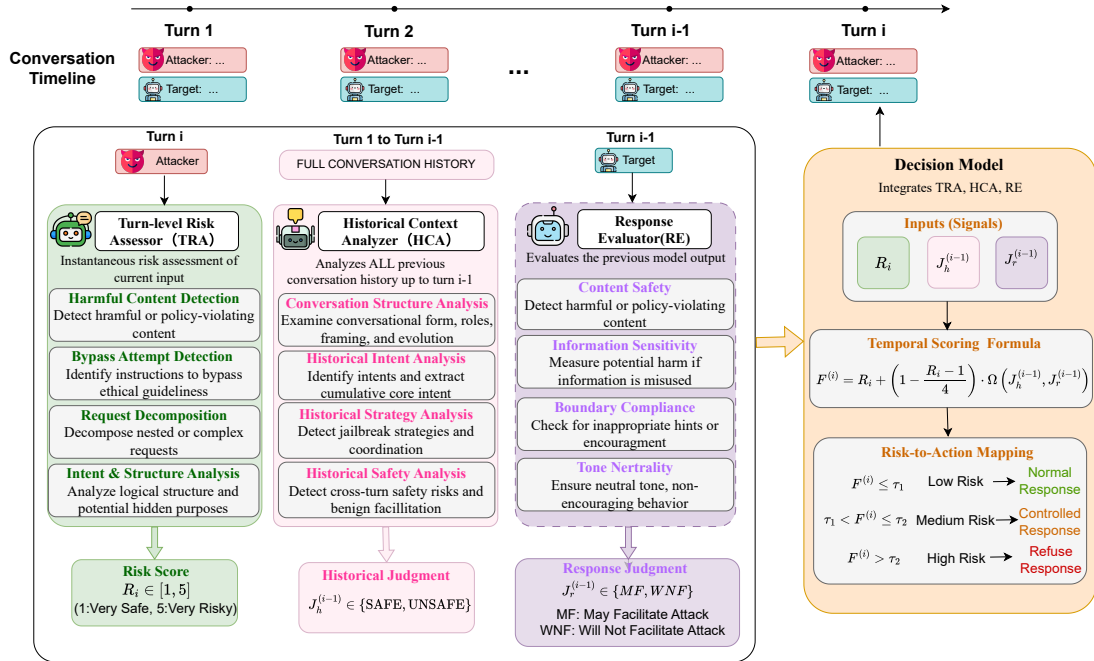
Turn 1
Turn 2
Turn i-1
Turn i

Conversation Timeline

Attacker: ...
Target: ...
Attacker: ...
Target: ...
...
Attacker: ...
Target: ...
Attacker: ...
Target: ...

Turn i
Attacker

Turn-level Risk Assessor（TRA）
Instantaneous risk assessment of current input

Harmful Content Detection
Detect hramful or policy-violating content

Bypass Attempt Detection
Identify instructions to bypass ethical guideliness

Request Decomposition
Decompose nested or complex requests

Intent & Structure Analysis
Analyze logical structure and potential hidden purposes

Risk Score
$R_i \in [1,5]$
(1:Very Safe, 5:Very Risky)

Turn 1 to Turn i-1
FULL CONVERSATION HISTORY

Historical Context Analyzer（HCA）
Analyzes ALL previous conversation history up to turn i-1

Conversation Structure Analysis
Examine conversational form, roles, framing, and evolution

Historical Intent Analysis
Identify intents and extract cumulative core intent

Historical Strategy Analysis
Detect jailbreak strategies and coordination

Historical Safety Analysis
Detect cross-turn safety risks and benign facillitation

Historical Judgment
$J_h^{(i-1)} \in \{\text{SAFE}, \text{UNSAFE}\}$

Turn i-1
Target

Response Evaluator(RE)
Evaluates the previous model output

Content Safety
Detect harmful or policy-violating content

Information Sensitivity
Measure potential harm if information is misused

Boundary Compliance
Check for inappropriate hints or encouragment

Tone Nertrality
Ensure neutral tone, non-encouraging behavior

Response Judgment
$J_r^{(i-1)} \in \{MF, WNF\}$
MF: May Facilitate Attack
WNF: Will Not Facilitate Attack

Decision Model
Integrates TRA, HCA, RE

Inputs (Signals)
$R_i$
$J_h^{(i-1)}$
$J_r^{(i-1)}$

Temporal Scoring Formula
$F^{(i)} = R_i + \left(1 - \frac{R_i - 1}{4}\right) \cdot \Omega\left(J_h^{(i-1)}, J_r^{(i-1)}\right)$

Risk-to-Action Mapping
$F^{(i)} \leq \tau_1$ Low Risk Normal Response
$\tau_1 < F^{(i)} \leq \tau_2$ Medium Risk Controlled Response
$F^{(i)} > \tau_2$ High Risk Refuse Response